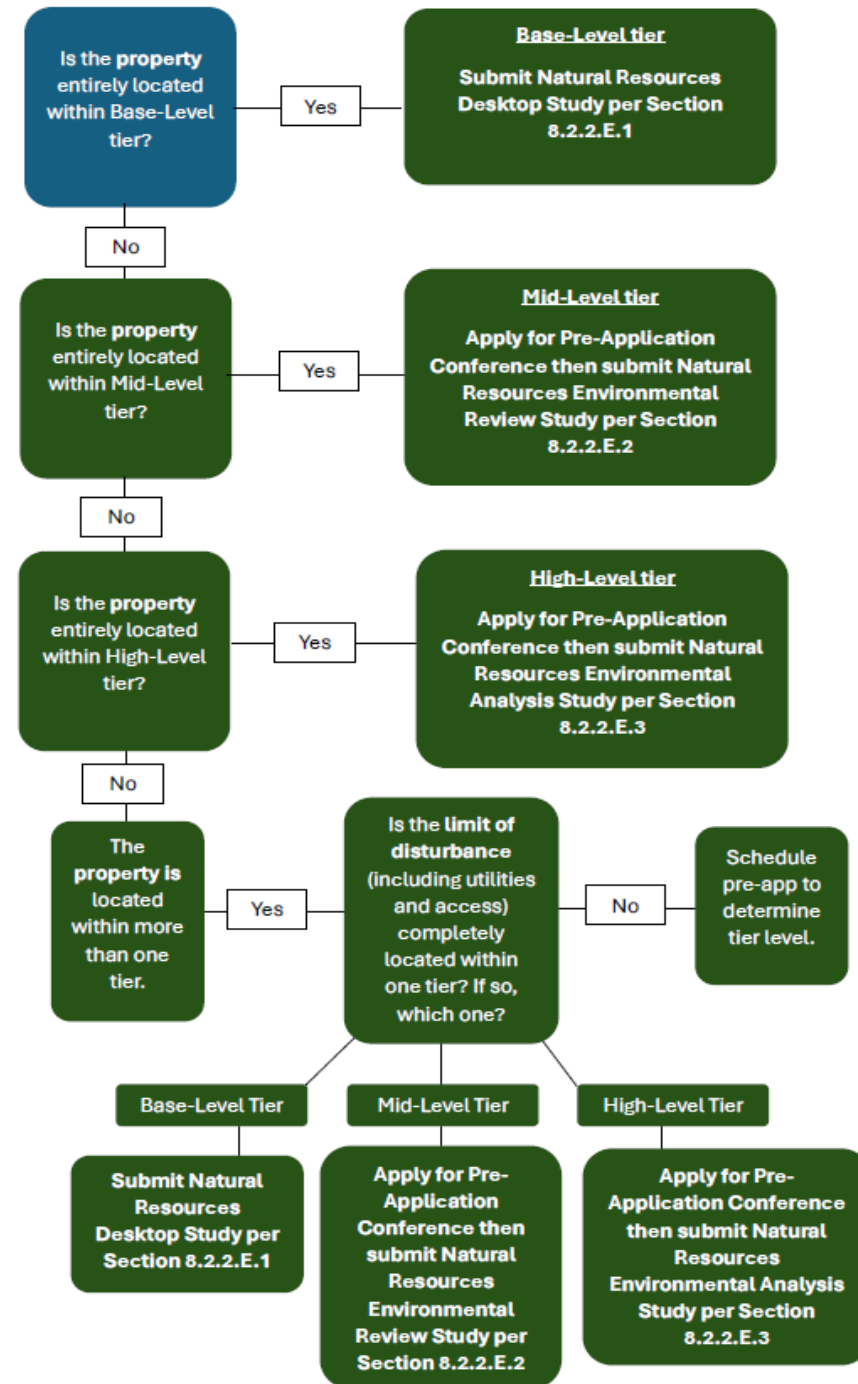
Is the property entirely located within Base-Level tier?

Yes

Base-Level tier

Submit Natural Resources Desktop Study per Section 8.2.2.E.1

No

Is the property entirely located within Mid-Level tier?

Yes

Mid-Level tier

Apply for Pre-Application Conference then submit Natural Resources Environmental Review Study per Section 8.2.2.E.2

No

Is the property entirely located within High-Level tier?

Yes

High-Level tier

Apply for Pre-Application Conference then submit Natural Resources Environmental Analysis Study per Section 8.2.2.E.3

No

The property is located within more than one tier.

Yes

Is the limit of disturbance (including utilities and access) completely located within one tier? If so, which one?

No

Schedule pre-app to determine tier level.

Base-Level Tier

Mid-Level Tier

High-Level Tier

Submit Natural Resources Desktop Study per Section 8.2.2.E.1

Apply for Pre-Application Conference then submit Natural Resources Environmental Review Study per Section 8.2.2.E.2

Apply for Pre-Application Conference then submit Natural Resources Environmental Analysis Study per Section 8.2.2.E.3